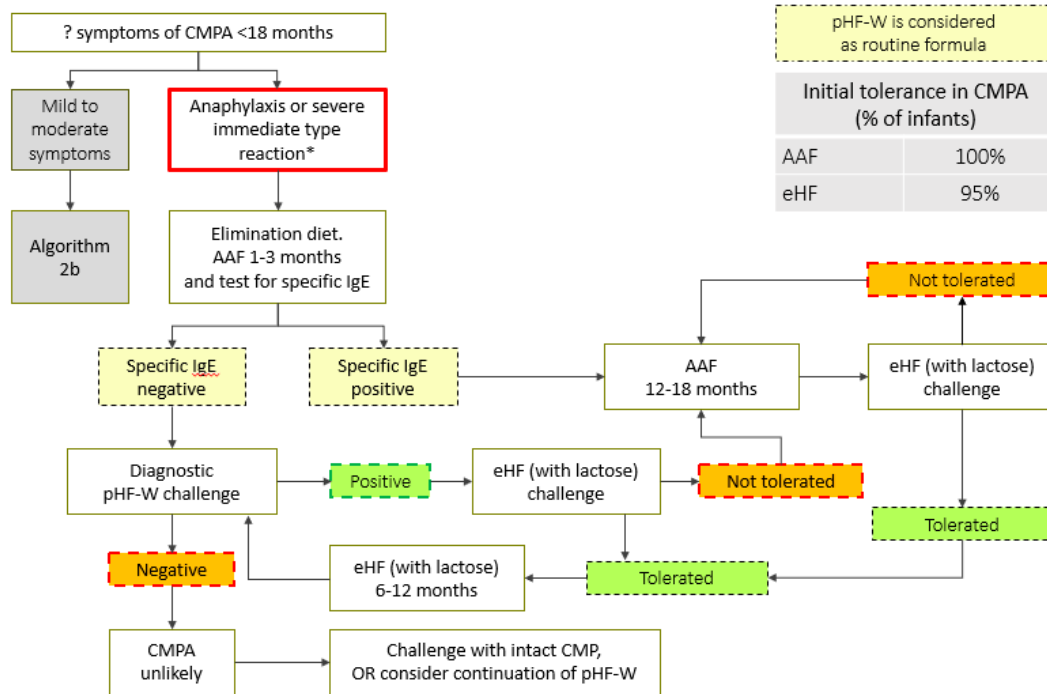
? symptoms of CMPA <18 months

Mild to moderate symptoms

Algorithm 2b

Anaphylaxis or severe immediate type reaction*

Elimination diet. AAF 1-3 months and test for specific IgE

pHF-W is considered as routine formula

| Initial tolerance in CMPA (% of infants) | |
|---|---|
| AAF | 100% |
| eHF | 95% |

Not tolerated

Specific IgE negative

Specific IgE positive

AAF 12-18 months

eHF (with lactose) challenge

Diagnostic pHF-W challenge

Positive

eHF (with lactose) challenge

Not tolerated

Tolerated

Negative

eHF (with lactose) 6-12 months

Tolerated

CMPA unlikely

Challenge with intact CMP, OR consider continuation of pHF-W